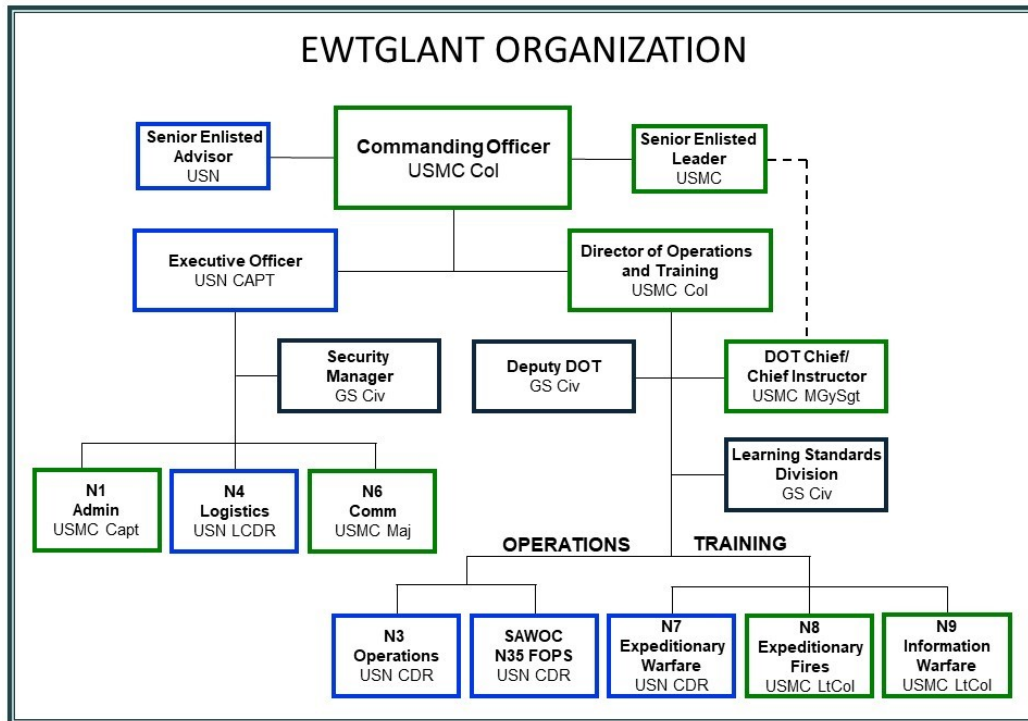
EWTGLANT ORGANIZATION

Senior Enlisted Advisor
USN

Commanding Officer
USMC Col

Senior Enlisted Leader
USMC

Executive Officer
USN CAPT

Director of Operations and Training
USMC Col

Security Manager
GS Civ

Deputy DOT
GS Civ

DOT Chief/ Chief Instructor
USMC MGySgt

Learning Standards Division
GS Civ

N1
Admin
USMC Capt

N4
Logistics
USN LCDR

N6
Comm
USMC Maj

OPERATIONS

TRAINING

N3
Operations
USN CDR

SAWOC
N35 FOPS
USN CDR

N7
Expeditionary Warfare
USN CDR

N8
Expeditionary Fires
USMC LtCol

N9
Information Warfare
USMC LtCol